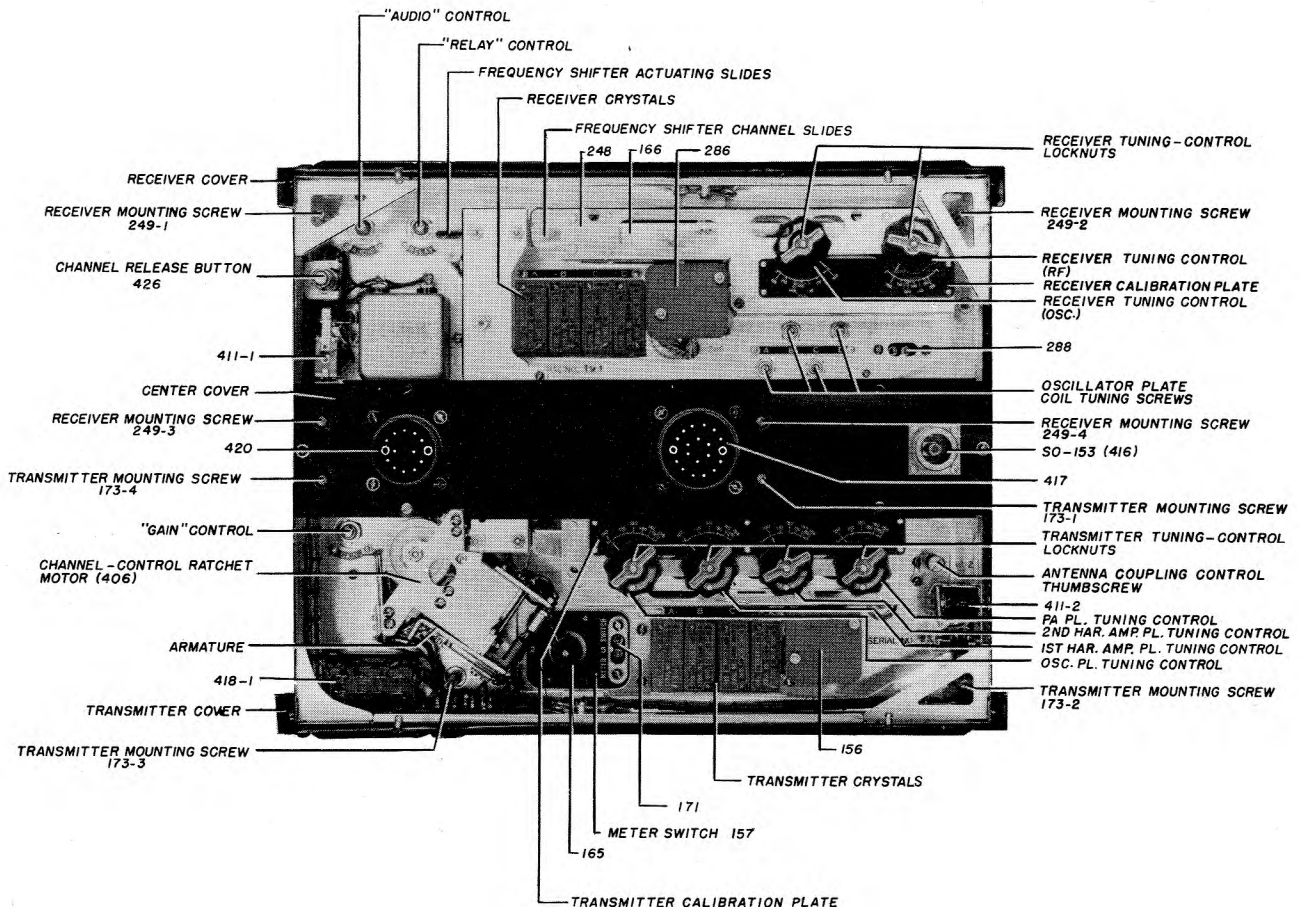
"AUDIO" CONTROL
"RELAY" CONTROL
FREQUENCY SHIFTER ACTUATING SLIDES
RECEIVER CRYSTALS
FREQUENCY SHIFTER CHANNEL SLIDES
248
166
286
RECEIVER TUNING-CONTROL LOCKNUTS
RECEIVER COVER
RECEIVER MOUNTING SCREW 249-1
RECEIVER MOUNTING SCREW 249-2
RECEIVER TUNING CONTROL (RF)
CHANNEL RELEASE BUTTON 426
RECEIVER CALIBRATION PLATE
RECEIVER TUNING CONTROL (OSC.)
411-1
288
CENTER COVER
OSCILLATOR PLATE COIL TUNING SCREWS
RECEIVER MOUNTING SCREW 249-3
RECEIVER MOUNTING SCREW 249-4
420
SO-153 (416)
TRANSMITTER MOUNTING SCREW 173-4
417
TRANSMITTER MOUNTING SCREW 173-1
"GAIN" CONTROL
TRANSMITTER TUNING-CONTROL LOCKNUTS
CHANNEL-CONTROL RATCHET MOTOR (406)
ANTENNA COUPLING CONTROL THUMBSCREW
411-2
PA PL. TUNING CONTROL
ARMATURE
2ND HAR. AMP. PL. TUNING CONTROL
1ST HAR. AMP. PL. TUNING CONTROL
418-1
OSC. PL. TUNING CONTROL
TRANSMITTER COVER
TRANSMITTER MOUNTING SCREW 173-2
TRANSMITTER MOUNTING SCREW 173-3
156
TRANSMITTER CRYSTALS
171
METER SWITCH 157
165
TRANSMITTER CALIBRATION PLATE